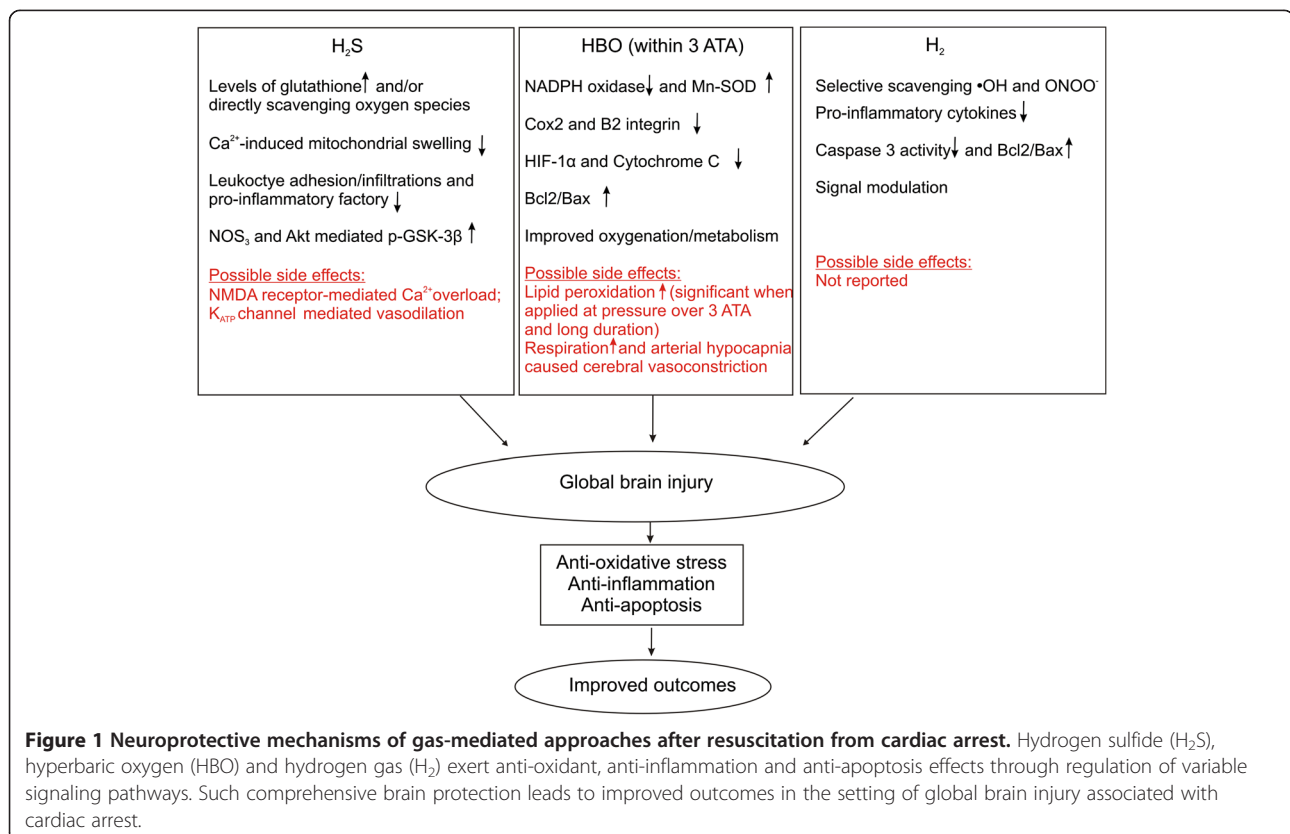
$H_2S$

Levels of glutathione↑ and/or directly scavenging oxygen species

$Ca^{2+}$-induced mitochondrial swelling ↓

Leukoctye adhesion/infiltrations and pro-inflammatory factory ↓

$NOS_3$ and Akt mediated p-GSK-3β ↑

Possible side effects:
NMDA receptor-mediated $Ca^{2+}$overload; $K_{ATP}$ channel mediated vasodilation

HBO (within 3 ATA)

NADPH oxidase↓ and Mn-SOD ↑

Cox2 and B2 integrin ↓

HIF-1α and Cytochrome C ↓

Bcl2/Bax ↑

Improved oxygenation/metabolism

Possible side effects:
Lipid peroxidation↑(significant when applied at pressure over 3 ATA and long duration)
Respiration↑and arterial hypocapnia caused cerebral vasoconstriction

$H_2$

Selective scavenging •OH and $ONOO^-$

Pro-inflammatory cytokines↓

Caspase 3 activity↓ and Bcl2/Bax↑

Signal modulation

Possible side effects:
Not reported

Global brain injury

Anti-oxidative stress
Anti-inflammation
Anti-apoptosis

Improved outcomes

**Figure 1 Neuroprotective mechanisms of gas-mediated approaches after resuscitation from cardiac arrest.** Hydrogen sulfide ($H_2S$), hyperbaric oxygen (HBO) and hydrogen gas ($H_2$) exert anti-oxidant, anti-inflammation and anti-apoptosis effects through regulation of variable signaling pathways. Such comprehensive brain protection leads to improved outcomes in the setting of global brain injury associated with cardiac arrest.